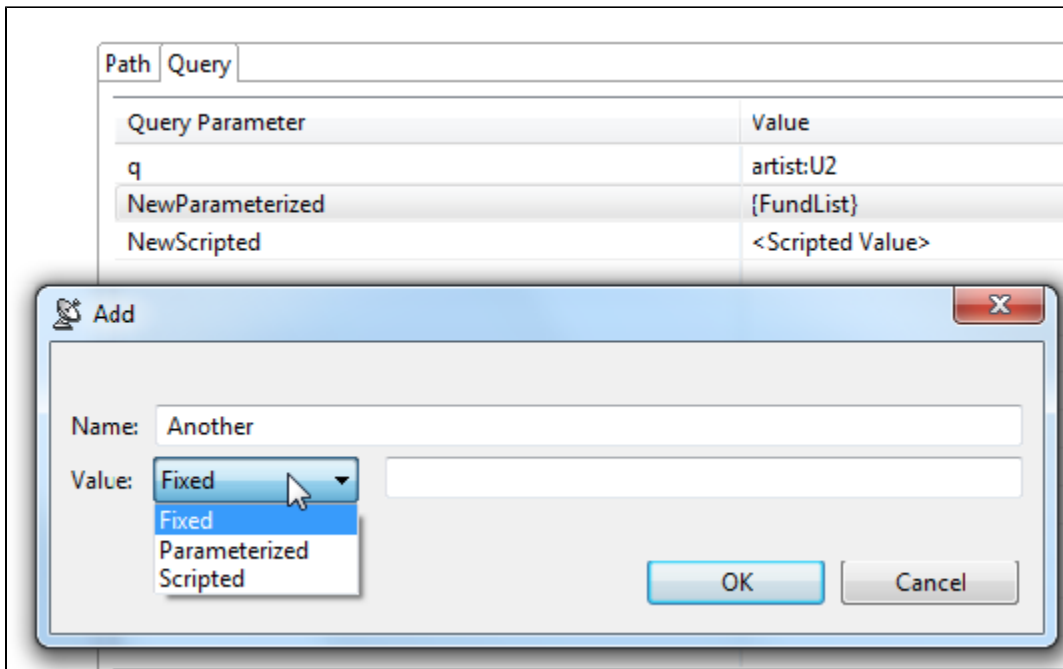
Path Query

| Query Parameter | Value |
|---|---|
| q | artist:U2 |
| NewParameterized | {FundList} |
| NewScripted | <Scripted Value> |

Add

Name: Another

Value: Fixed

Fixed
Parameterized
Scripted

OK Cancel